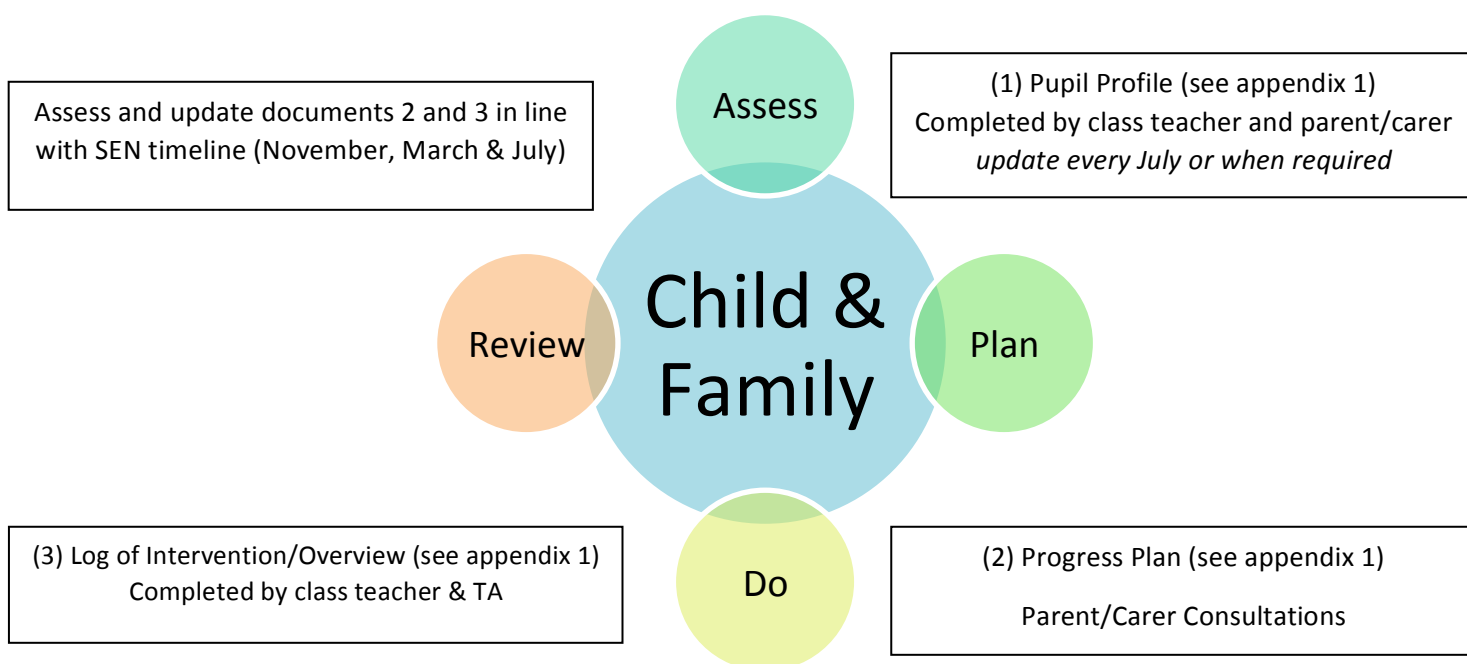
Assess and update documents 2 and 3 in line with SEN timeline (November, March & July)

Assess

(1) Pupil Profile (see appendix 1)
Completed by class teacher and parent/carer
*update every July or when required*

Review

Child & Family

Plan

(3) Log of Intervention/Overview (see appendix 1)
Completed by class teacher & TA

Do

(2) Progress Plan (see appendix 1)

Parent/Carer Consultations